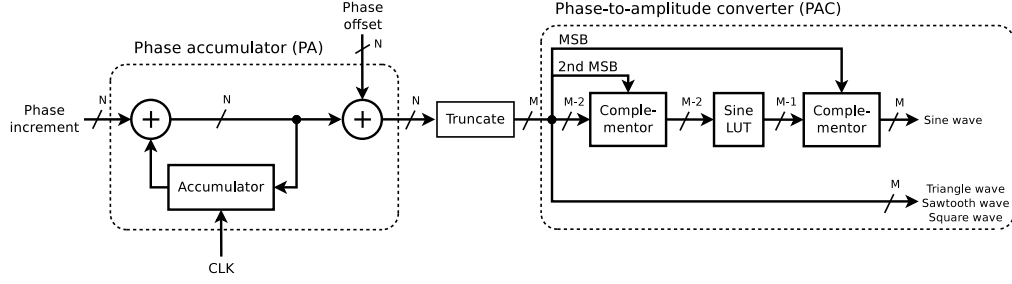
Phase-to-amplitude converter (PAC)

Phase accumulator (PA)

Phase offset

N

MSB

2nd MSB

Phase increment

N

+

N

+

N

Truncate

M

M-2

Complementor

M-2

Sine LUT

M-1

Complementor

M

Sine wave

Accumulator

CLK

M

Triangle wave
Sawtooth wave
Square wave